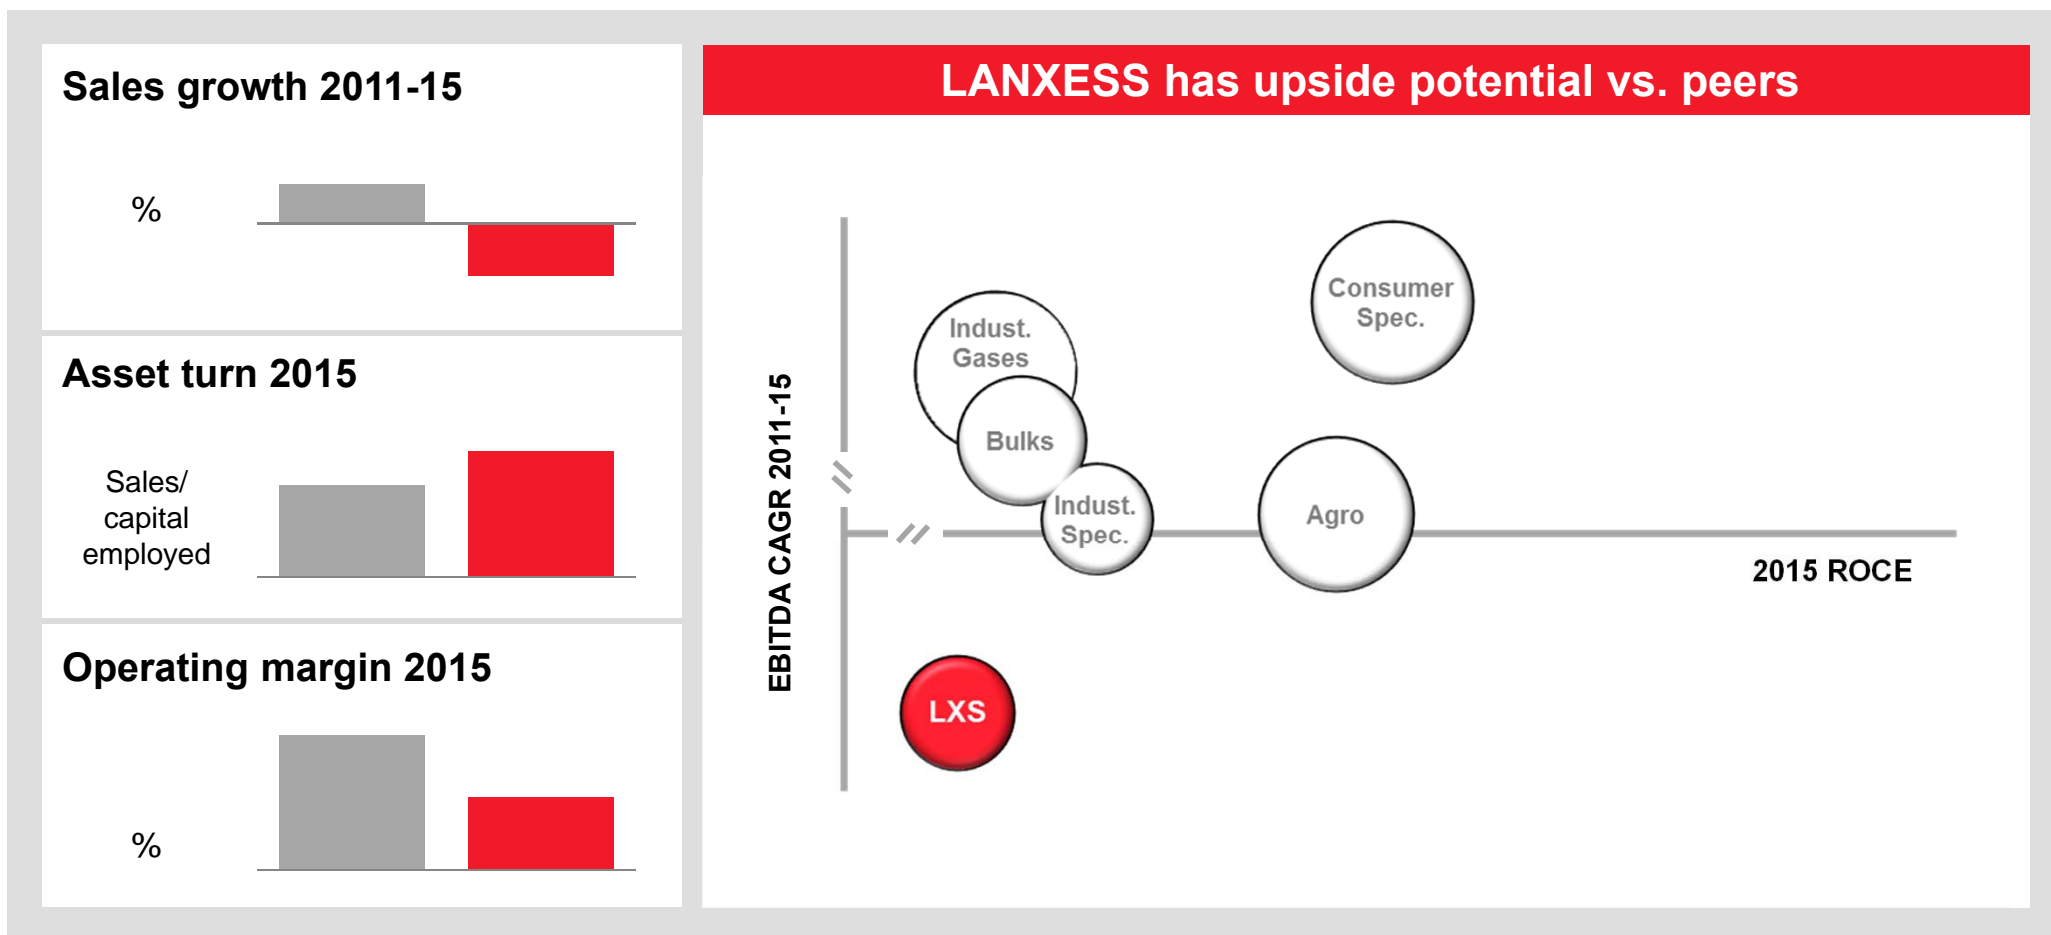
Sales growth 2011-15

%

Asset turn 2015

Sales/ capital employed

Operating margin 2015

%

LANXESS has upside potential vs. peers

EBITDA CAGR 2011-15

Indust. Gases

Consumer Spec.

Bulks

Indust. Spec.

Agro

2015 ROCE

LXS